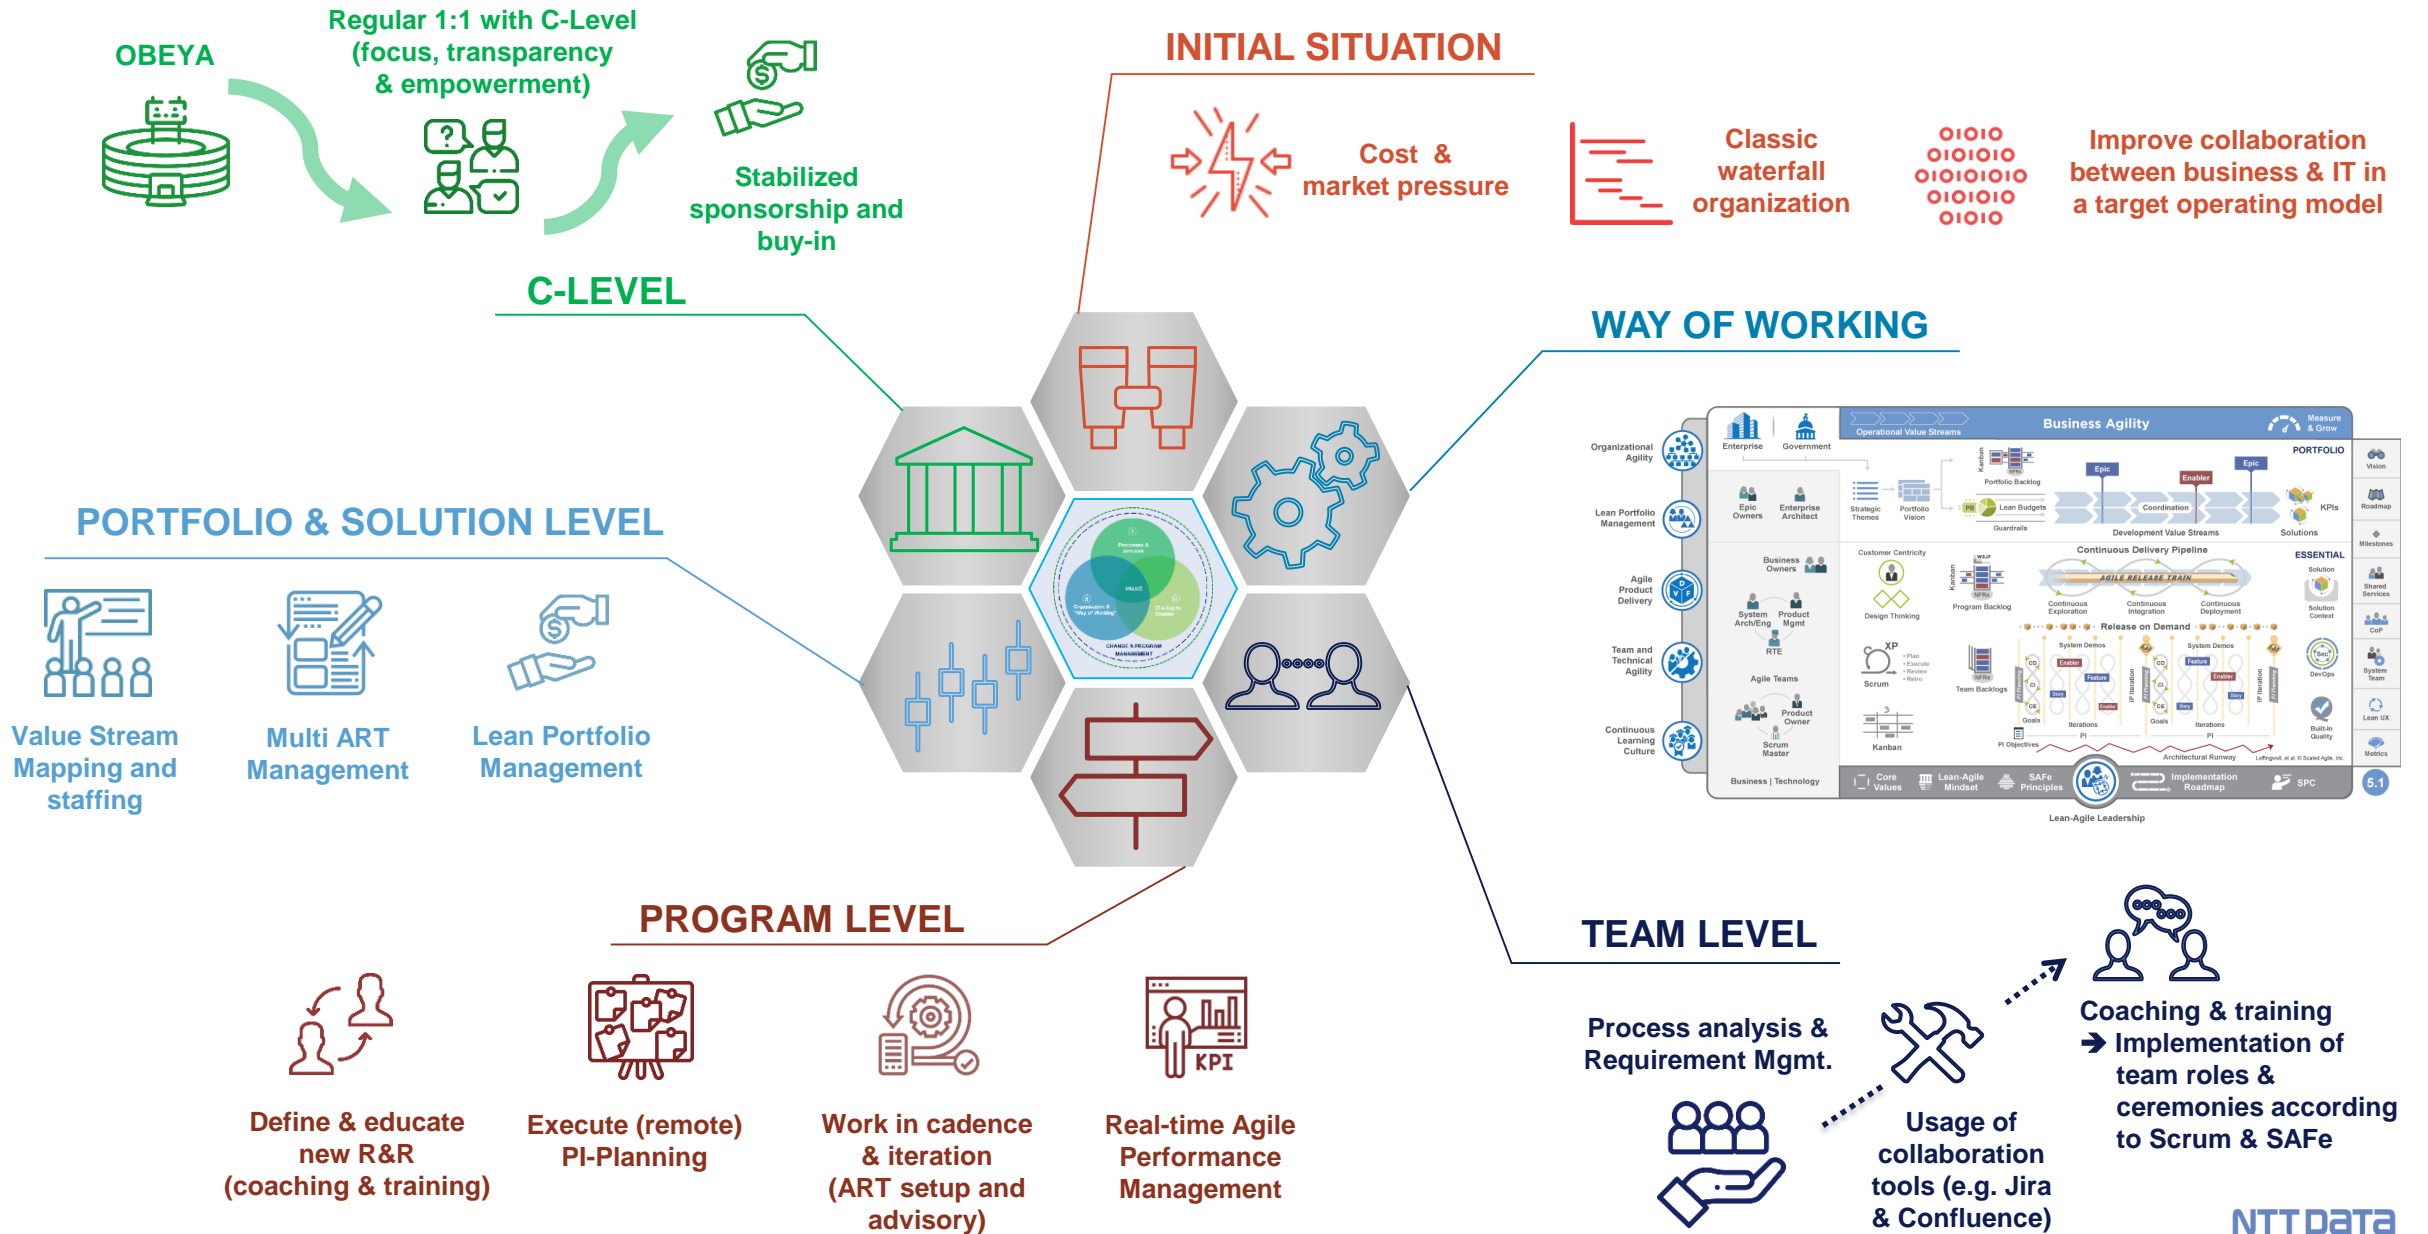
OBEYA

Regular 1:1 with C-Level (focus, transparency & empowerment)

Stabilized sponsorship and buy-in

C-LEVEL

INITIAL SITUATION

Cost & market pressure

Classic waterfall organization

Improve collaboration between business & IT in a target operating model

WAY OF WORKING

PORTFOLIO & SOLUTION LEVEL

Value Stream Mapping and staffing

Multi ART Management

Lean Portfolio Management

Business Agility

PROGRAM LEVEL

Define & educate new R&R (coaching & training)

Execute (remote) PI-Planning

Work in cadence & iteration (ART setup and advisory)

KPI

Real-time Agile Performance Management

TEAM LEVEL

Process analysis & Requirement Mgmt.

Usage of collaboration tools (e.g. Jira & Confluence)

Coaching & training
➔ Implementation of team roles & ceremonies according to Scrum & SAFe

NTT DATA